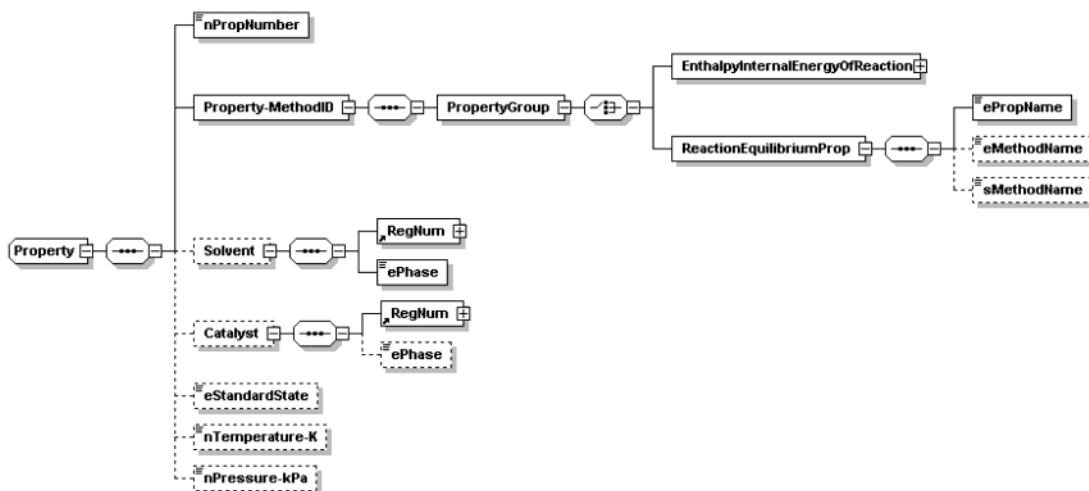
nPropNumber

Property-MethodID

PropertyGroup

EnthalpyInternalEnergyOfReaction

ReactionEquilibriumProp

ePropName

eMethodName

sMethodName

Property

Solvent

RegNum

ePhase

Catalyst

RegNum

ePhase

eStandardState

nTemperature-K

nPressure-kPa